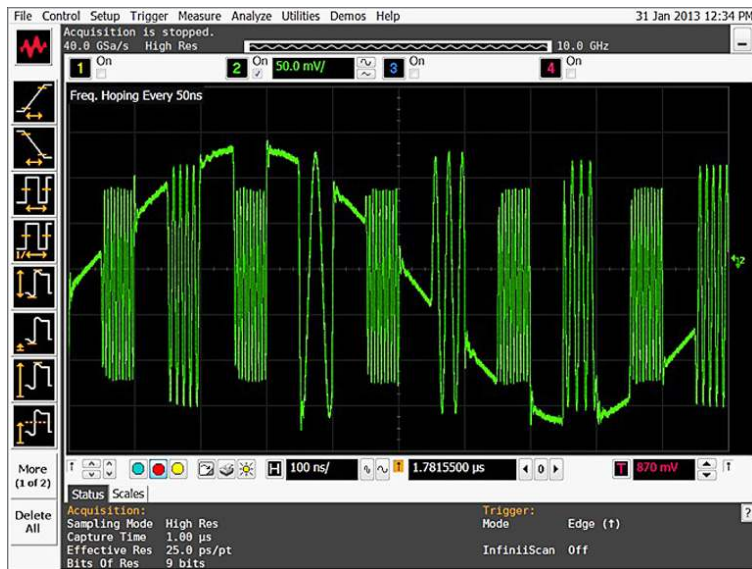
File Control Setup Trigger Measure Analyze Utilities Demos Help 31 Jan 2013 12:34 PM

Acquisition is stopped.
40.0 GSa/s High Res 10.0 GHz

1 On 2 On 50.0 mV/ 3 On 4 On

Freq. Hoping Every 50ns

2

More (1 of 2)

Delete All

H 100 ns/ 1.7815500 µs 0 T 870 mV

Status Scales

Acquisition:
Sampling Mode High Res
Capture Time 1.00 µs
Effective Res 25.0 ps/pt
Bits Of Res 9 bits

Trigger:
Mode Edge (↑)
InfiniiScan Off